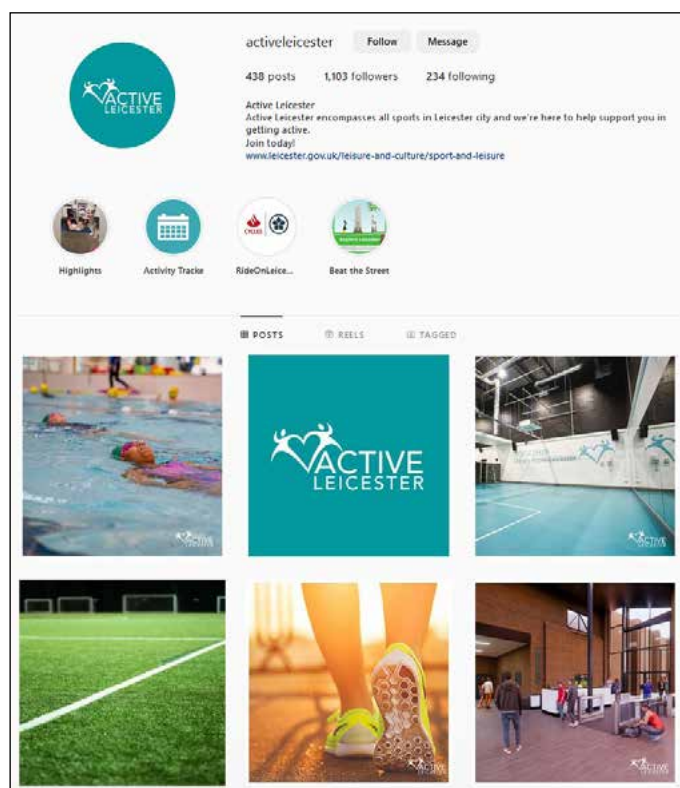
ACTIVE LEICESTER

activeleicester Follow Message

438 posts 1,103 followers 234 following

Active Leicester
Active Leicester encompasses all sports in Leicester city and we're here to help support you in getting active.
Join today!
www.leicester.gov.uk/leisure-and-culture/sport-and-leisure

Highlights Activity Tracke RideOnLeice... Beat the Street

POSTS REELS TAGGED

ACTIVE LEICESTER